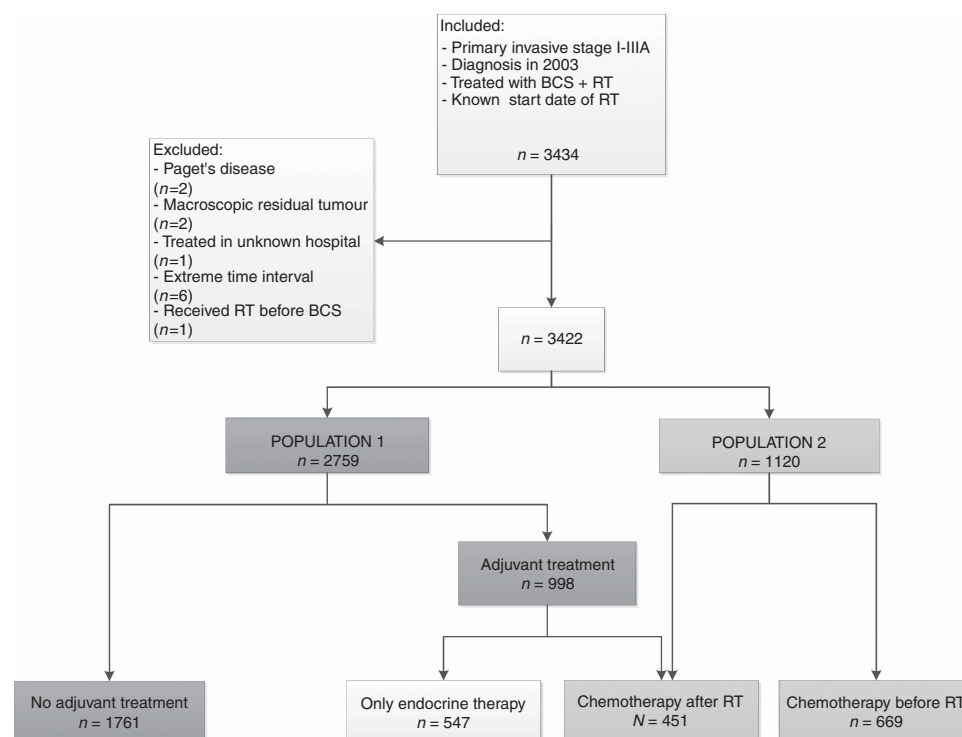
Included:
- Primary invasive stage I-IIIA
- Diagnosis in 2003
- Treated with BCS + RT
- Known start date of RT

$n$ = 3434

Excluded:
- Paget's disease ($n$=2)
- Macroscopic residual tumour ($n$=2)
- Treated in unknown hospital ($n$=1)
- Extreme time interval ($n$=6)
- Received RT before BCS ($n$=1)

$n$ = 3422

POPULATION 1
$n$ = 2759

POPULATION 2
$n$ = 1120

Adjuvant treatment
$n$ = 998

No adjuvant treatment
$n$ = 1761

Only endocrine therapy
$n$ = 547

Chemotherapy after RT
$N$ = 451

Chemotherapy before RT
$n$ = 669